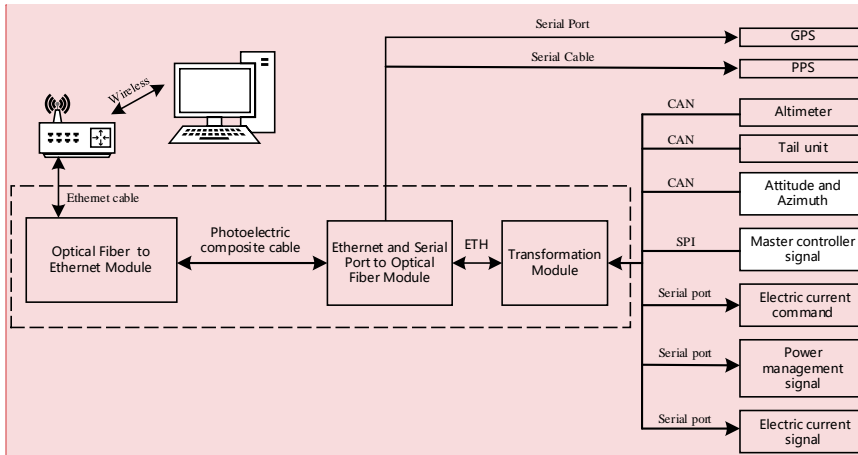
Serial Port
GPS
Serial Cable
PPS
Wireless
CAN
Altimeter
CAN
Tail unit
CAN
Attitude and Azimuth
Ethernet cable
Optical Fiber to Ethernet Module
Photoelectric composite cable
Ethernet and Serial Port to Optical Fiber Module
ETH
Transformation Module
SPI
Master controller signal
Serial port
Electric current command
Serial port
Power management signal
Serial port
Electric current signal